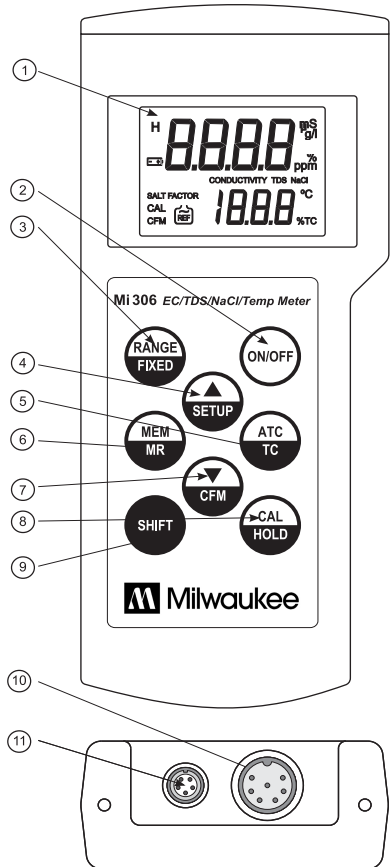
1
2
3
4
5
6
7
8
9
10
11

H
8.8.8.8
mS
g/l
%
ppm
CONDUCTIVITY TDS NaCl
SALT FACTOR
CAL
CFM
REF
18.8.8
°C
%TC

Mi 306 EC/TDS/NaCl/Temp Meter

RANGE
FIXED
ON/OFF
SETUP
MEM
MR
ATC
TC
CFM
SHIFT
CAL
HOLD

Milwaukee